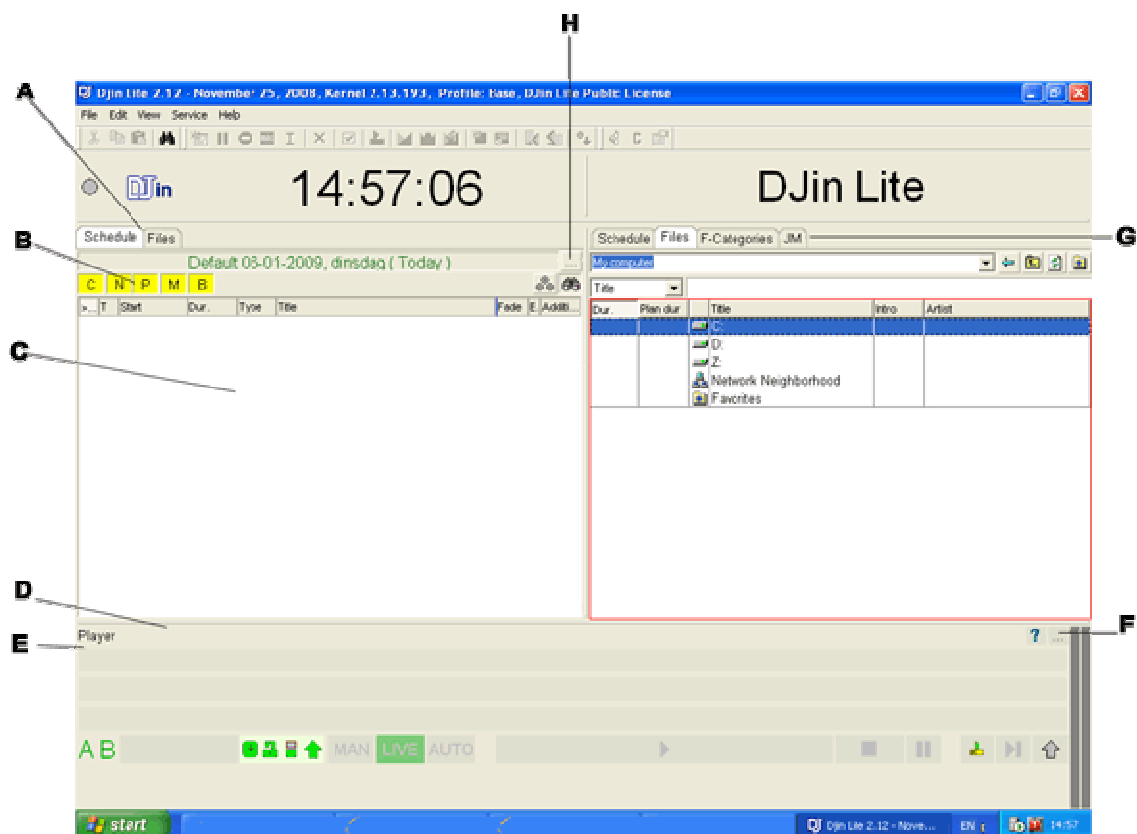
A

H

DJin Lite 2.12 - November 25, 2008, Kernel 7.13.193, Profile: Base, DJin Lite Public License

File Edit View Service Help

DJin

14:57:06

DJin Lite

B

Schedule Files

Schedule Files F-Categories JM

G

Default 03-01-2009, dinsdag ( Today )

My computer

C N P M B

Title

| ... | T | Start | Dur. | Type | Title | Fade | E | Additi... |
|---|---|---|---|---|---|---|---|---|

C

| Dur. | Plan dur | Title | Intro | Artist |
|---|---|---|---|---|
| | | C: | | |
| | | D: | | |
| | | Z: | | |
| | | Network Neighborhood | | |
| | | Favorites | | |

D

F

E

Player

?

A B

MAN LIVE AUTO

start

DJin Lite 2.12 - Nove...

EN

14:57